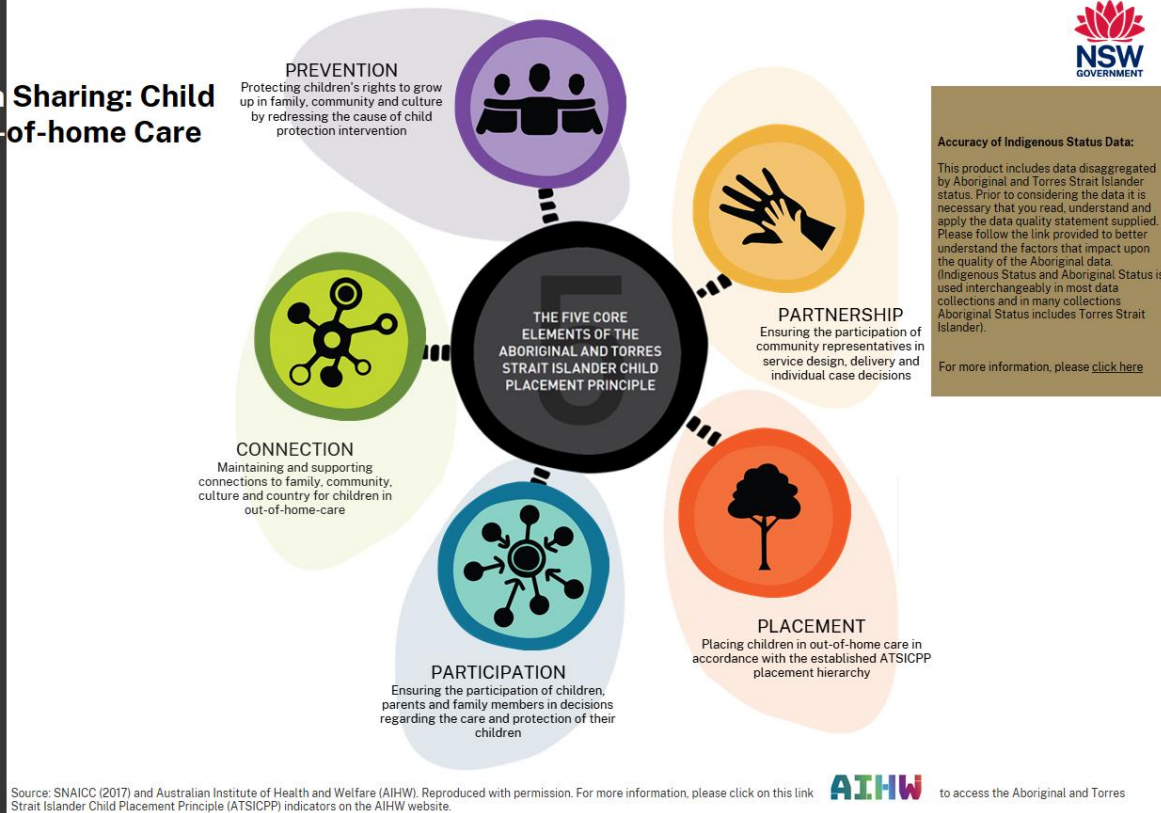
n Sharing: Child
-of-home Care

NSW GOVERNMENT

PREVENTION
Protecting children's rights to grow up in family, community and culture by redressing the cause of child protection intervention

Accuracy of Indigenous Status Data:

This product includes data disaggregated by Aboriginal and Torres Strait Islander status. Prior to considering the data it is necessary that you read, understand and apply the data quality statement supplied. Please follow the link provided to better understand the factors that impact upon the quality of the Aboriginal data. (Indigenous Status and Aboriginal Status is used interchangeably in most data collections and in many collections Aboriginal Status includes Torres Strait Islander).

For more information, please click here

THE FIVE CORE ELEMENTS OF THE ABORIGINAL AND TORRES STRAIT ISLANDER CHILD PLACEMENT PRINCIPLE

PARTNERSHIP
Ensuring the participation of community representatives in service design, delivery and individual case decisions

CONNECTION
Maintaining and supporting connections to family, community, culture and country for children in out-of-home-care

PLACEMENT
Placing children in out-of-home care in accordance with the established ATSICPP placement hierarchy

PARTICIPATION
Ensuring the participation of children, parents and family members in decisions regarding the care and protection of their children

Source: SNAICC (2017) and Australian Institute of Health and Welfare (AIHW). Reproduced with permission. For more information, please click on this link AIHW to access the Aboriginal and Torres Strait Islander Child Placement Principle (ATSICPP) indicators on the AIHW website.